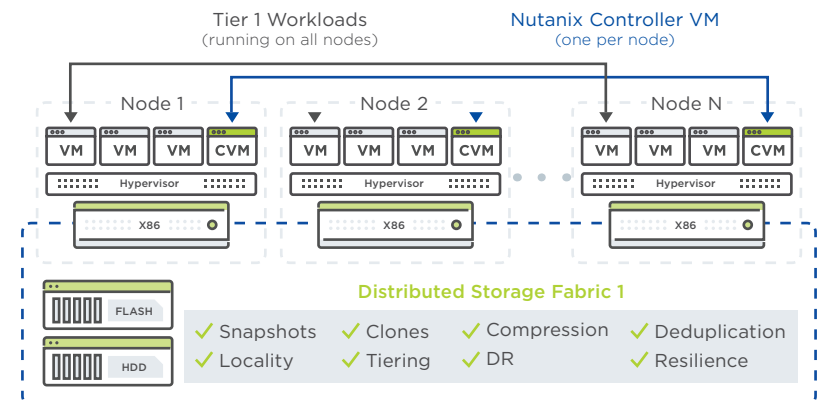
Tier 1 Workloads
(running on all nodes)

Nutanix Controller VM
(one per node)

Node 1

VM VM VM CVM

Hypervisor

X86

Node 2

VM VM VM CVM

Hypervisor

X86

Node N

VM VM VM CVM

Hypervisor

X86

FLASH

HDD

Distributed Storage Fabric 1

✓ Snapshots ✓ Clones ✓ Compression ✓ Deduplication
✓ Locality ✓ Tiering ✓ DR ✓ Resilience